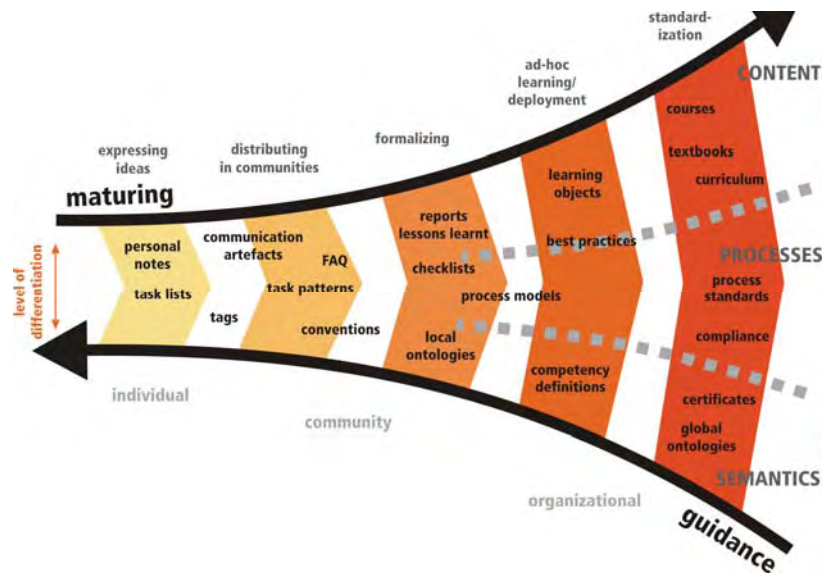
standardization

ad-hoc learning/ deployment

CONTENT

formalizing

distributing in communities

expressing ideas

maturing

courses

textbooks

curriculum

learning objects

reports lessons learnt

personal notes

communication artefacts

FAQ

best practices

PROCESSES

checklists

level of differentiation

task lists

task patterns

process models

process standards

tags

conventions

compliance

local ontologies

competency definitions

individual

certificates

community

global ontologies

SEMANTICS

organizational

guidance